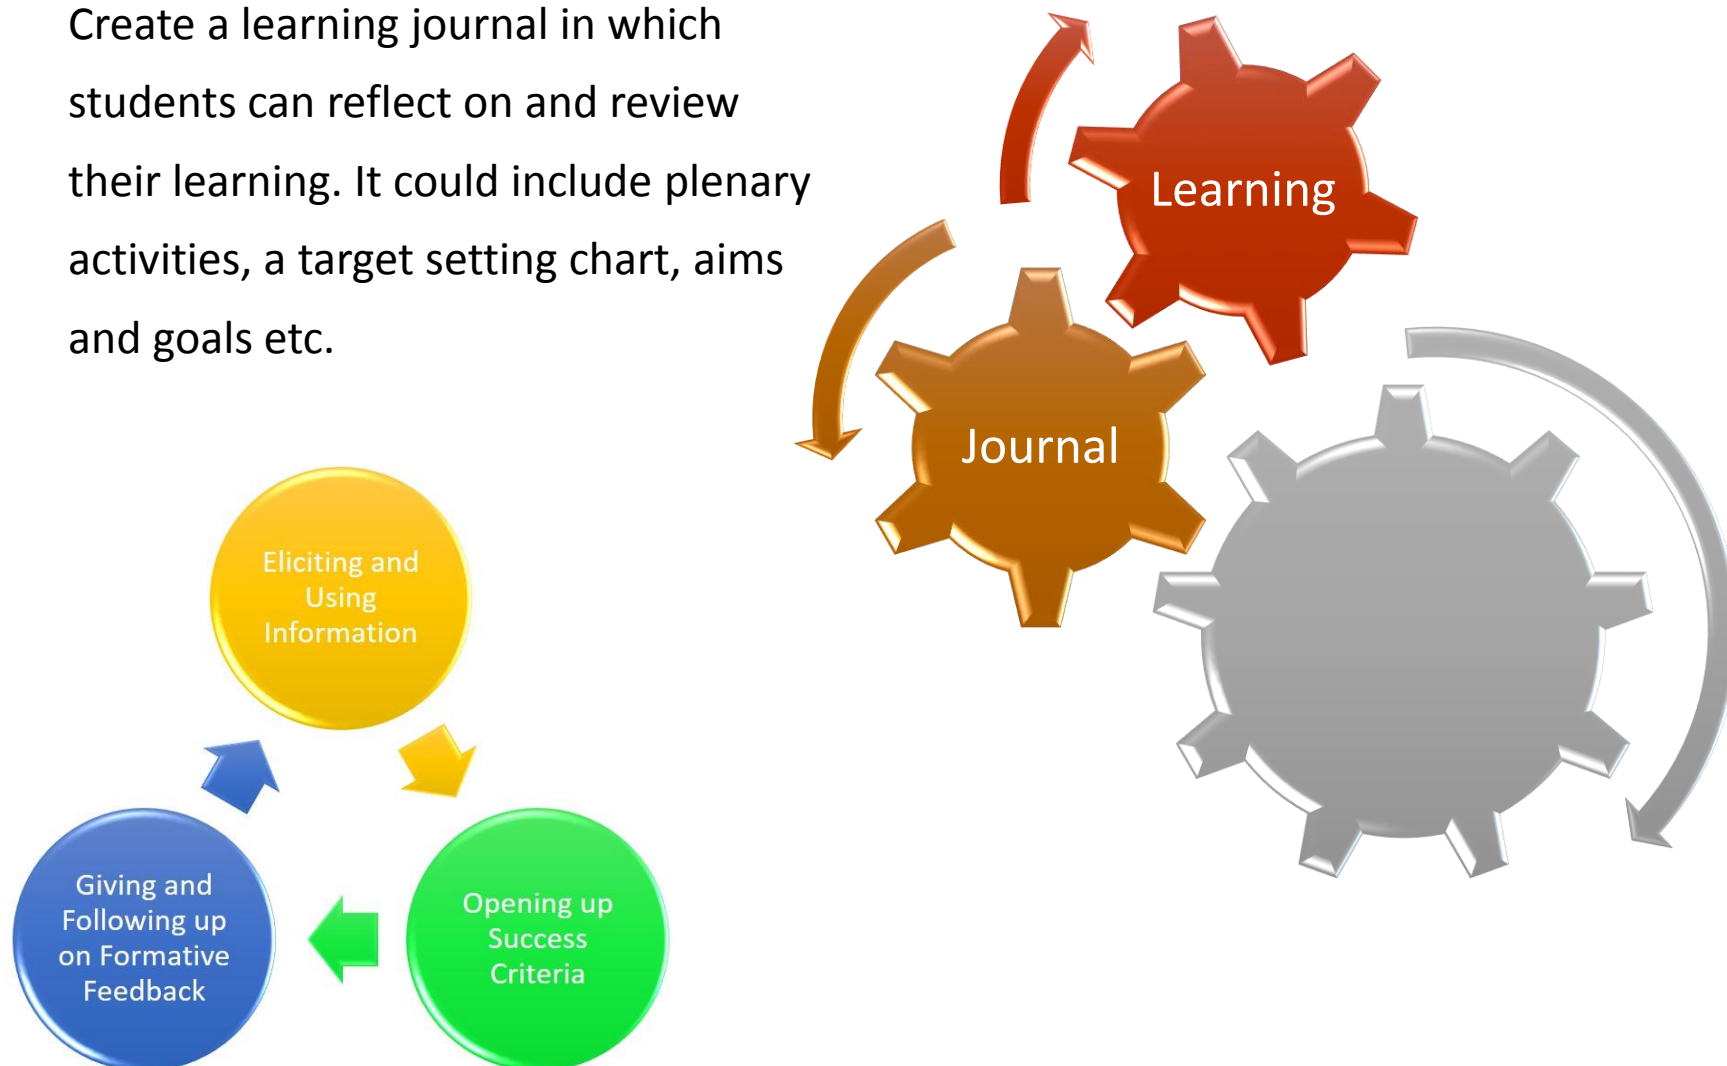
Create a learning journal in which students can reflect on and review their learning. It could include plenary activities, a target setting chart, aims and goals etc.

Learning

Journal

Eliciting and Using Information

Opening up Success Criteria

Giving and Following up on Formative Feedback